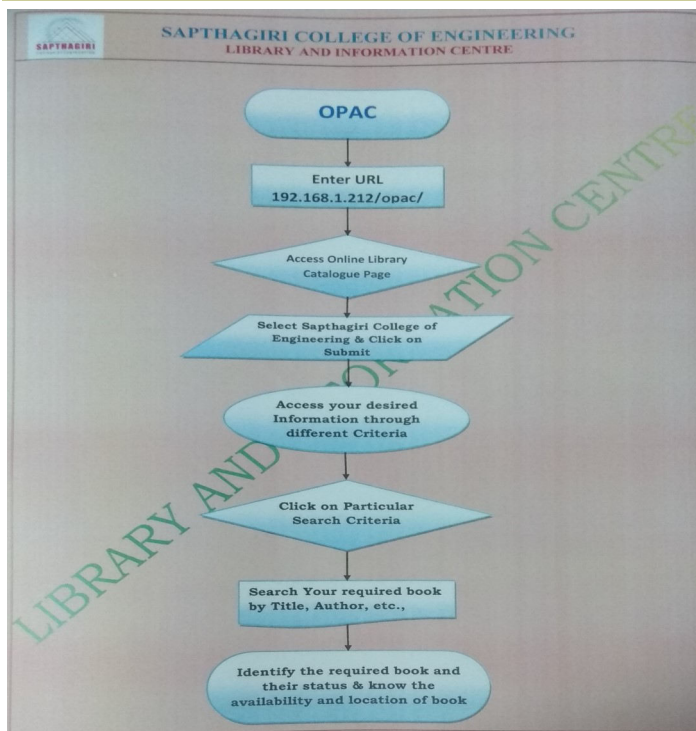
SAPTHAGIRI

SAPTHAGIRI COLLEGE OF ENGINEERING
LIBRARY AND INFORMATION CENTRE

OPAC

Enter URL
192.168.1.212/opac/

Access Online Library Catalogue Page

Select Sapthagiri College of Engineering & Click on Submit

Access your desired Information through different Criteria

Click on Particular Search Criteria

Search Your required book by Title, Author, etc.,

Identify the required book and their status & know the availability and location of book

LIBRARY AND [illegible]ATION CENTRE